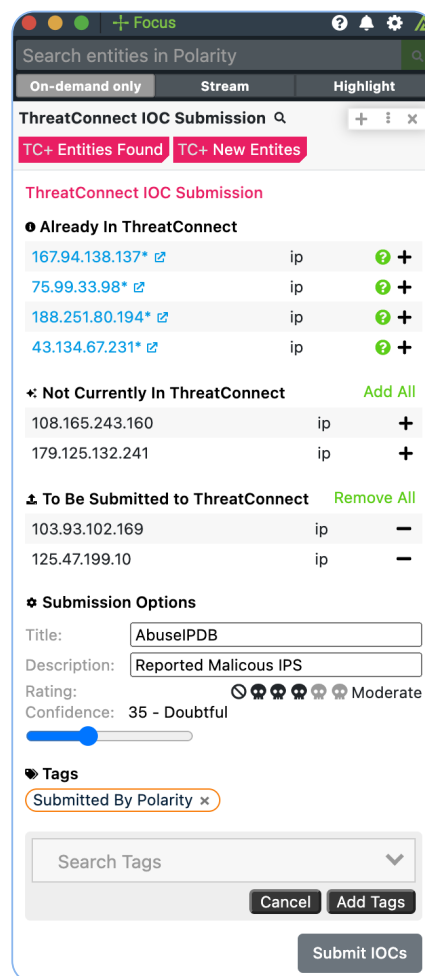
Focus

Search entities in Polarity

On-demand only | Stream | Highlight

ThreatConnect IOC Submission

TC+ Entities Found | TC+ New Entites

ThreatConnect IOC Submission

Already In ThreatConnect

| | | |
|---|---|---|
| 167.94.138.137* | ip | + |
| 75.99.33.98* | ip | + |
| 188.251.80.194* | ip | + |
| 43.134.67.231* | ip | + |

Not Currently In ThreatConnect

Add All

| | | |
|---|---|---|
| 108.165.243.160 | ip | + |
| 179.125.132.241 | ip | + |

To Be Submitted to ThreatConnect

Remove All

| | | |
|---|---|---|
| 103.93.102.169 | ip | − |
| 125.47.199.10 | ip | − |

Submission Options

Title: AbuseIPDB

Description: Reported Malicous IPS

Rating: Moderate

Confidence: 35 - Doubtful

Tags

Submitted By Polarity ×

Search Tags

Cancel | Add Tags

Submit IOCs